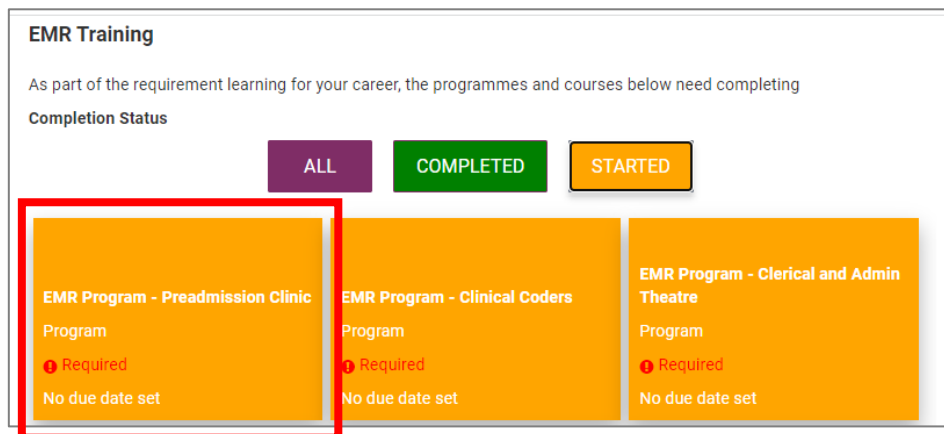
EMR Training

As part of the requirement learning for your career, the programmes and courses below need completing

Completion Status

ALL COMPLETED STARTED

EMR Program - Preadmission Clinic
Program
Required
No due date set

EMR Program - Clinical Coders
Program
Required
No due date set

EMR Program - Clerical and Admin Theatre
Program
Required
No due date set